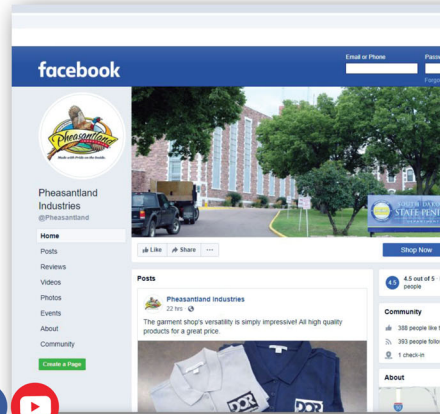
facebook

Email or Phone

Passw

Forgo

Pheasantland

Made with Pride on the Inside

Pheasantland Industries
@Pheasantland

Home
Posts
Reviews
Videos
Photos
Events
About
Community
Create a Page

SOUTH DAKOTA
STATE PENI

Like
Share
...

Shop Now

Posts

Pheasantland Industries
22 hrs ·

The garment shop's versatility is simply impressive! All high quality products for a great price.

DOC

DOC

4.5
4.5 out of 5 · people

Community

388 people like t

393 people follo

1 check-in

About